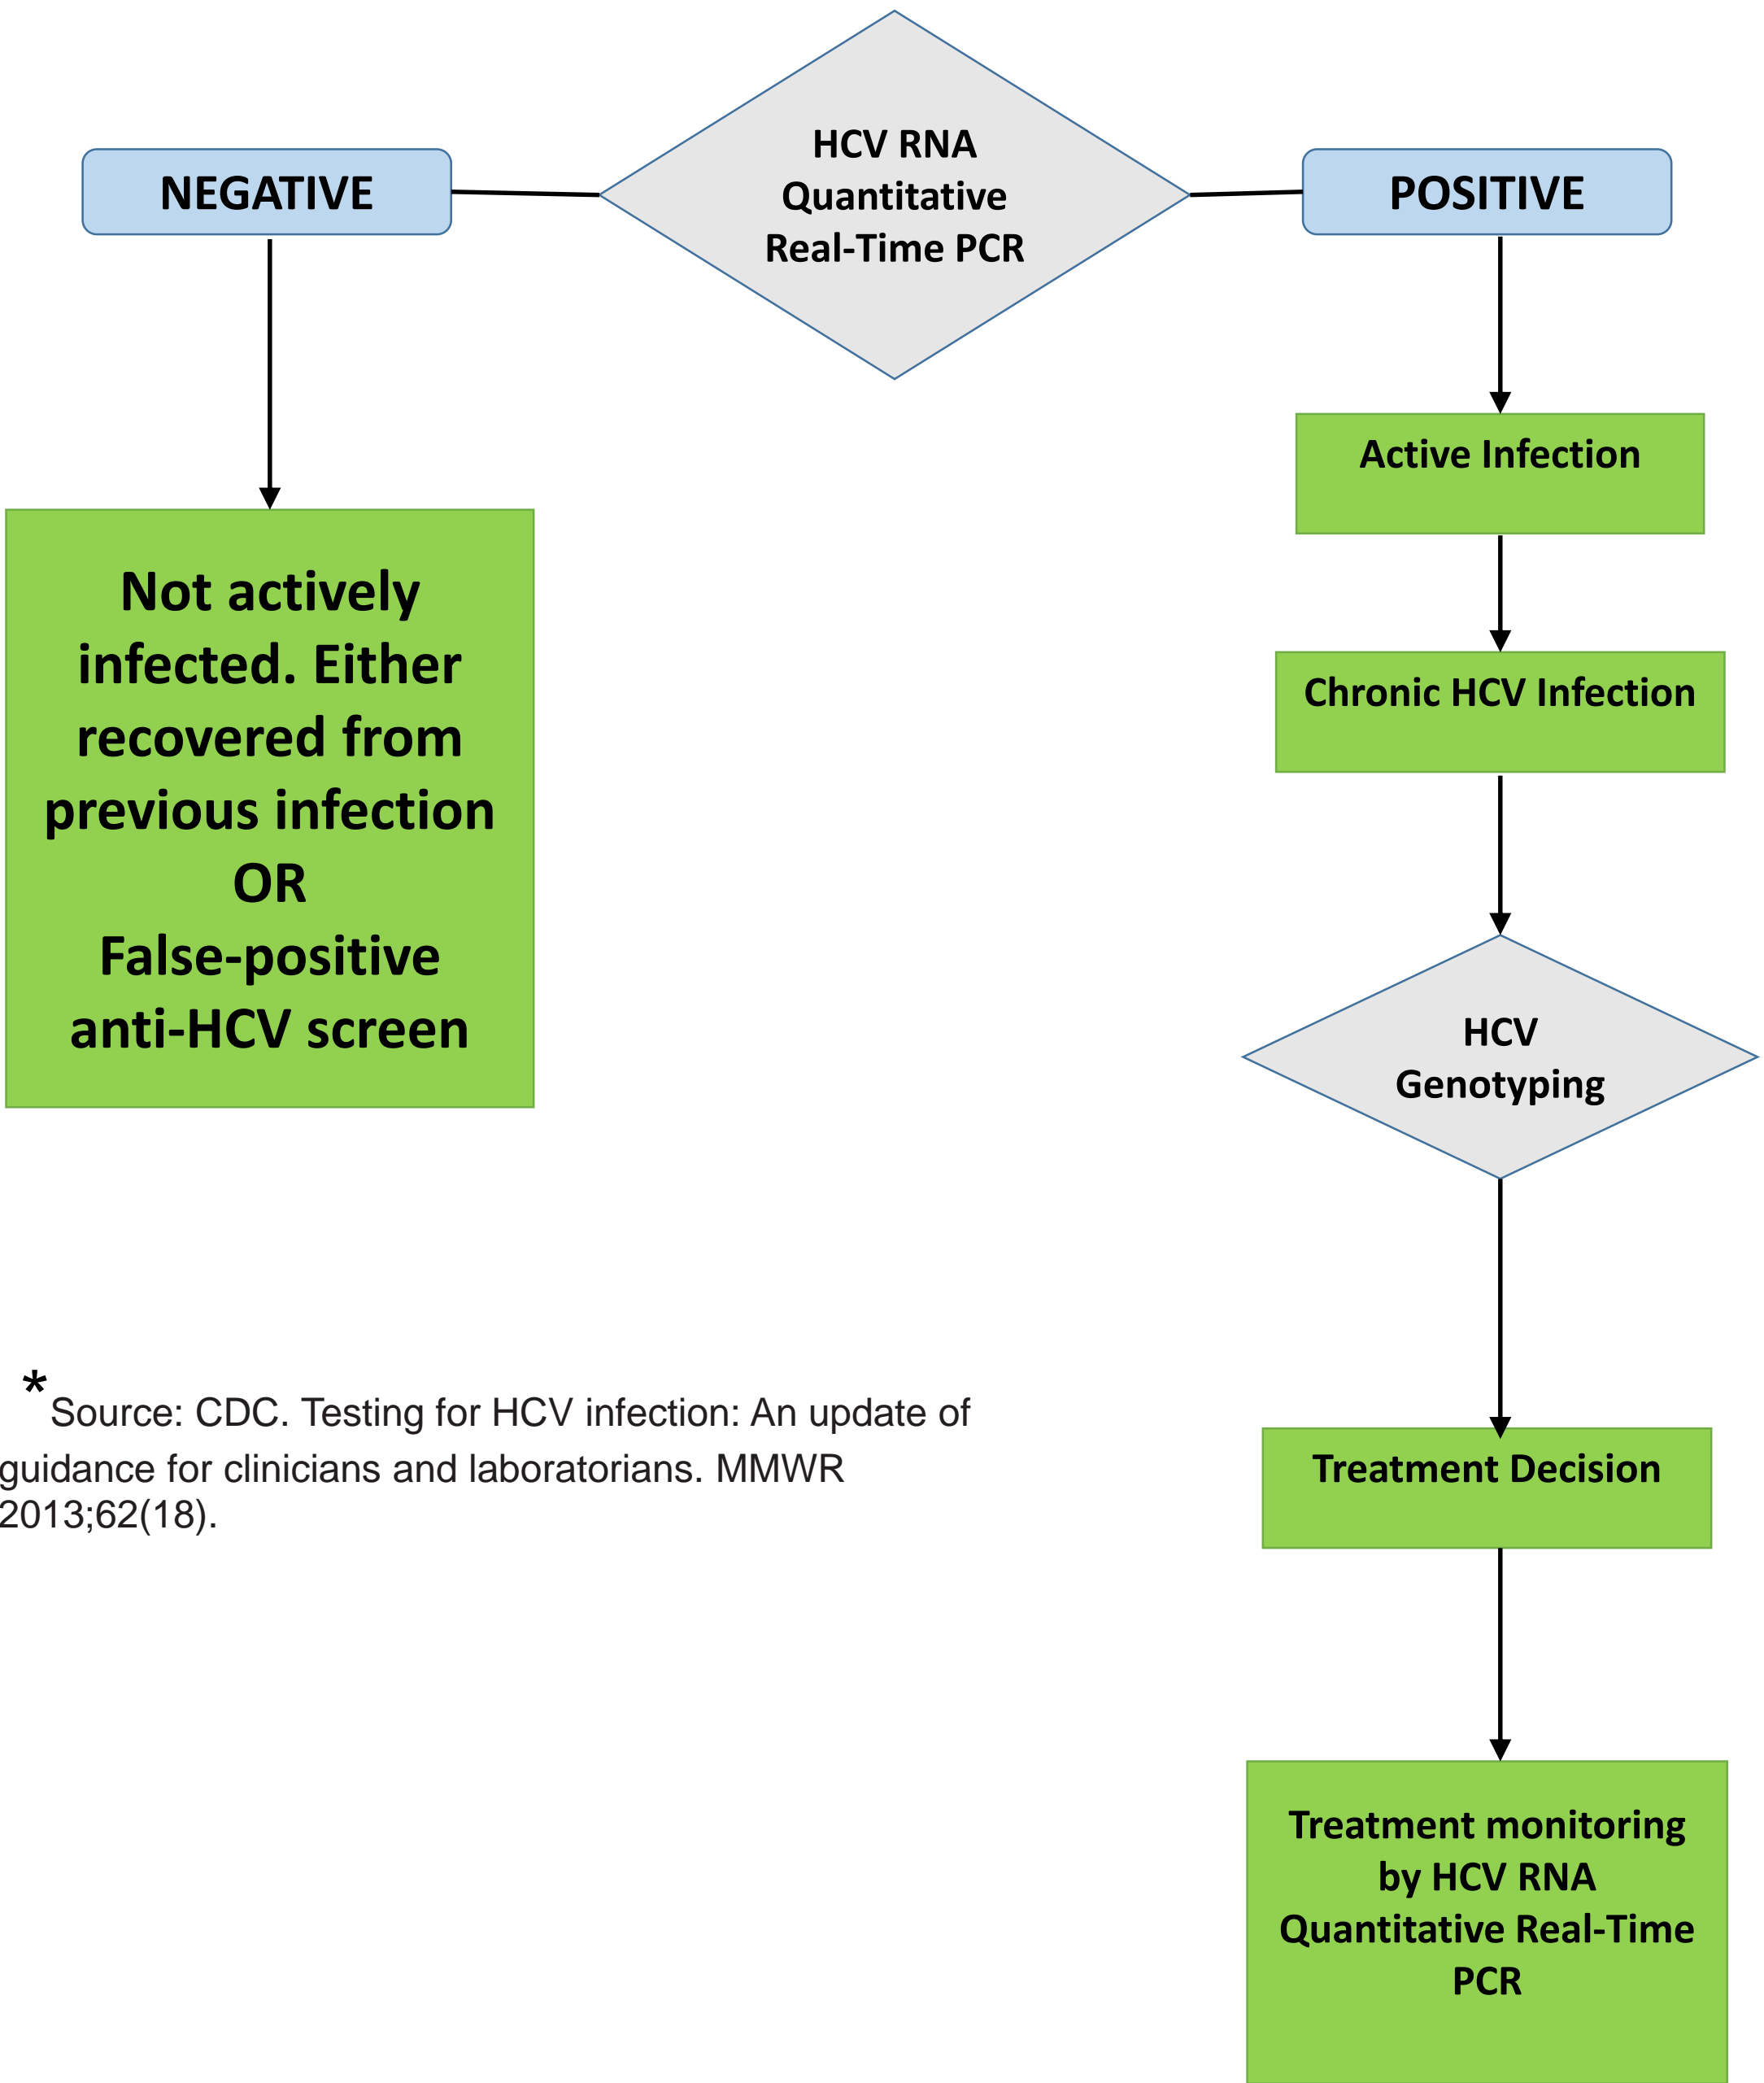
HCV RNA Quantitative Real-Time PCR

NEGATIVE

POSITIVE

Not actively infected. Either recovered from previous infection
OR
False-positive anti-HCV screen

Active Infection

Chronic HCV Infection

HCV Genotyping

Treatment Decision

Treatment monitoring by HCV RNA Quantitative Real-Time PCR

*Source: CDC. Testing for HCV infection: An update of guidance for clinicians and laboratorians. MMWR 2013;62(18).